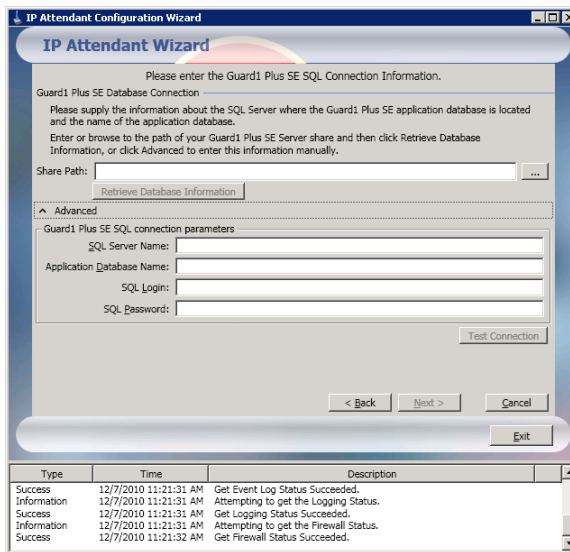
IP Attendant Configuration Wizard

IP Attendant Wizard

Please enter the Guard1 Plus SE SQL Connection Information.

Guard1 Plus SE Database Connection

Please supply the information about the SQL Server where the Guard1 Plus SE application database is located and the name of the application database.

Enter or browse to the path of your Guard1 Plus SE Server share and then click Retrieve Database Information, or click Advanced to enter this information manually.

Share Path:

...

Retrieve Database Information

Advanced

Guard1 Plus SE SQL connection parameters

SQL Server Name:

Application Database Name:

SQL Login:

SQL Password:

Test Connection

< Back

Next >

Cancel

Exit

| Type | Time | Description |
|---|---|---|
| Success | 12/7/2010 11:21:31 AM | Get Event Log Status Succeeded. |
| Information | 12/7/2010 11:21:31 AM | Attempting to get the Logging Status. |
| Success | 12/7/2010 11:21:31 AM | Get Logging Status Succeeded. |
| Information | 12/7/2010 11:21:31 AM | Attempting to get the Firewall Status. |
| Success | 12/7/2010 11:21:32 AM | Get Firewall Status Succeeded. |